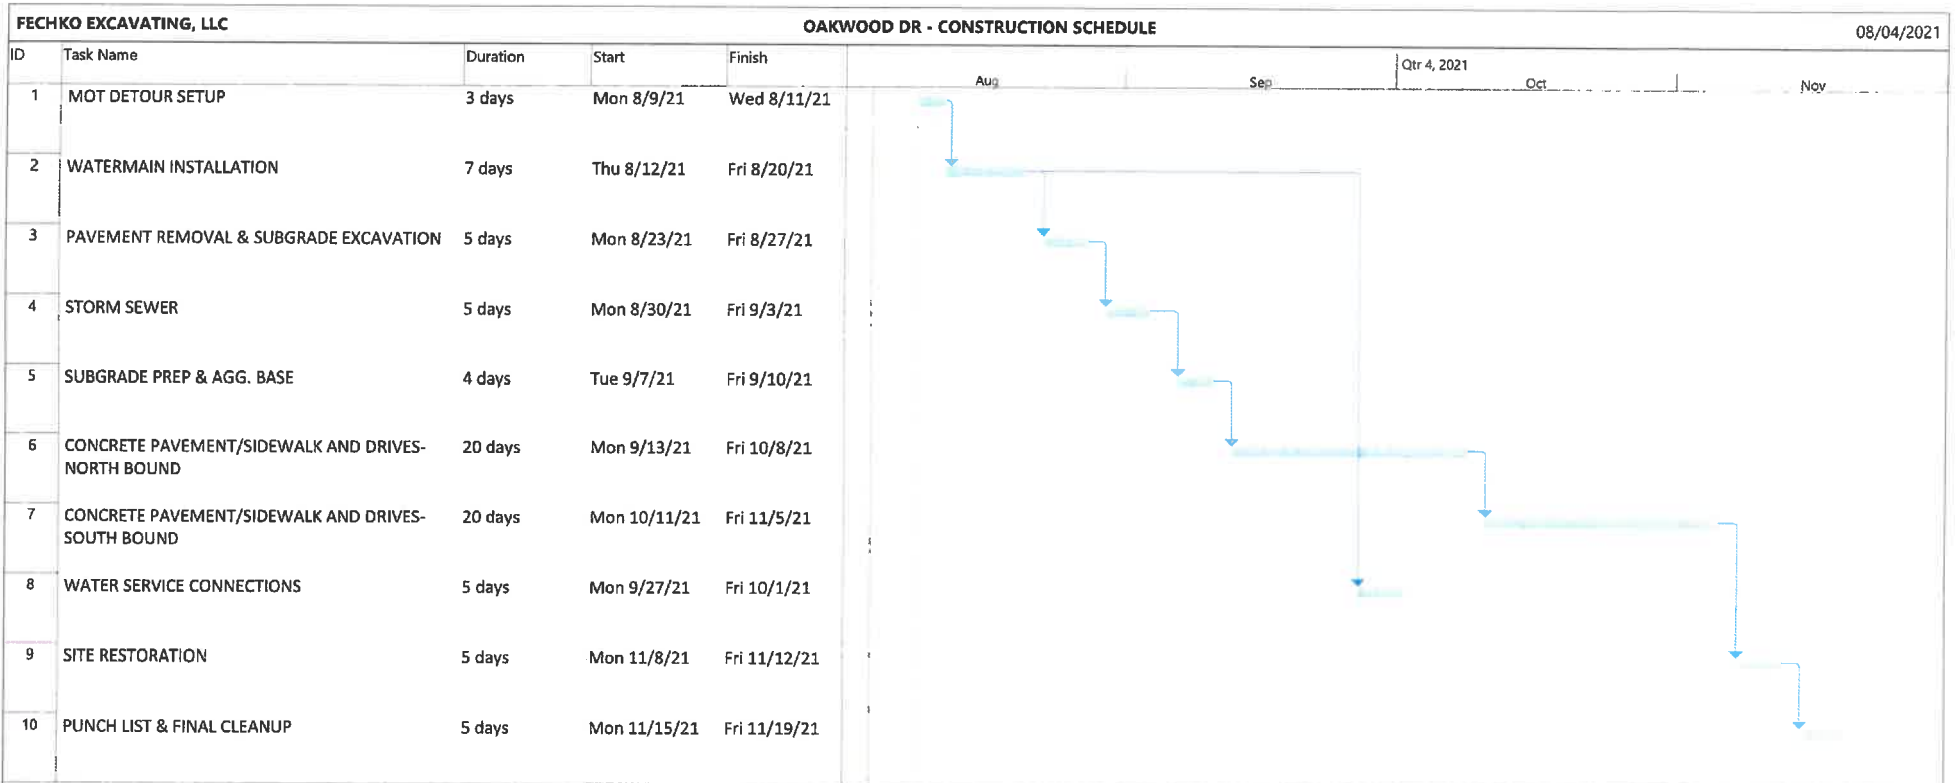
FECHKO EXCAVATING, LLC

OAKWOOD DR - CONSTRUCTION SCHEDULE

08/04/2021

| ID | Task Name | Duration | Start | Finish |
|---|---|---|---|---|
| 1 | MOT DETOUR SETUP | 3 days | Mon 8/9/21 | Wed 8/11/21 |
| 2 | WATERMAIN INSTALLATION | 7 days | Thu 8/12/21 | Fri 8/20/21 |
| 3 | PAVEMENT REMOVAL & SUBGRADE EXCAVATION | 5 days | Mon 8/23/21 | Fri 8/27/21 |
| 4 | STORM SEWER | 5 days | Mon 8/30/21 | Fri 9/3/21 |
| 5 | SUBGRADE PREP & AGG. BASE | 4 days | Tue 9/7/21 | Fri 9/10/21 |
| 6 | CONCRETE PAVEMENT/SIDEWALK AND DRIVES-NORTH BOUND | 20 days | Mon 9/13/21 | Fri 10/8/21 |
| 7 | CONCRETE PAVEMENT/SIDEWALK AND DRIVES-SOUTH BOUND | 20 days | Mon 10/11/21 | Fri 11/5/21 |
| 8 | WATER SERVICE CONNECTIONS | 5 days | Mon 9/27/21 | Fri 10/1/21 |
| 9 | SITE RESTORATION | 5 days | Mon 11/8/21 | Fri 11/12/21 |
| 10 | PUNCH LIST & FINAL CLEANUP | 5 days | Mon 11/15/21 | Fri 11/19/21 |

Qtr 4, 2021

Aug Sep Oct Nov